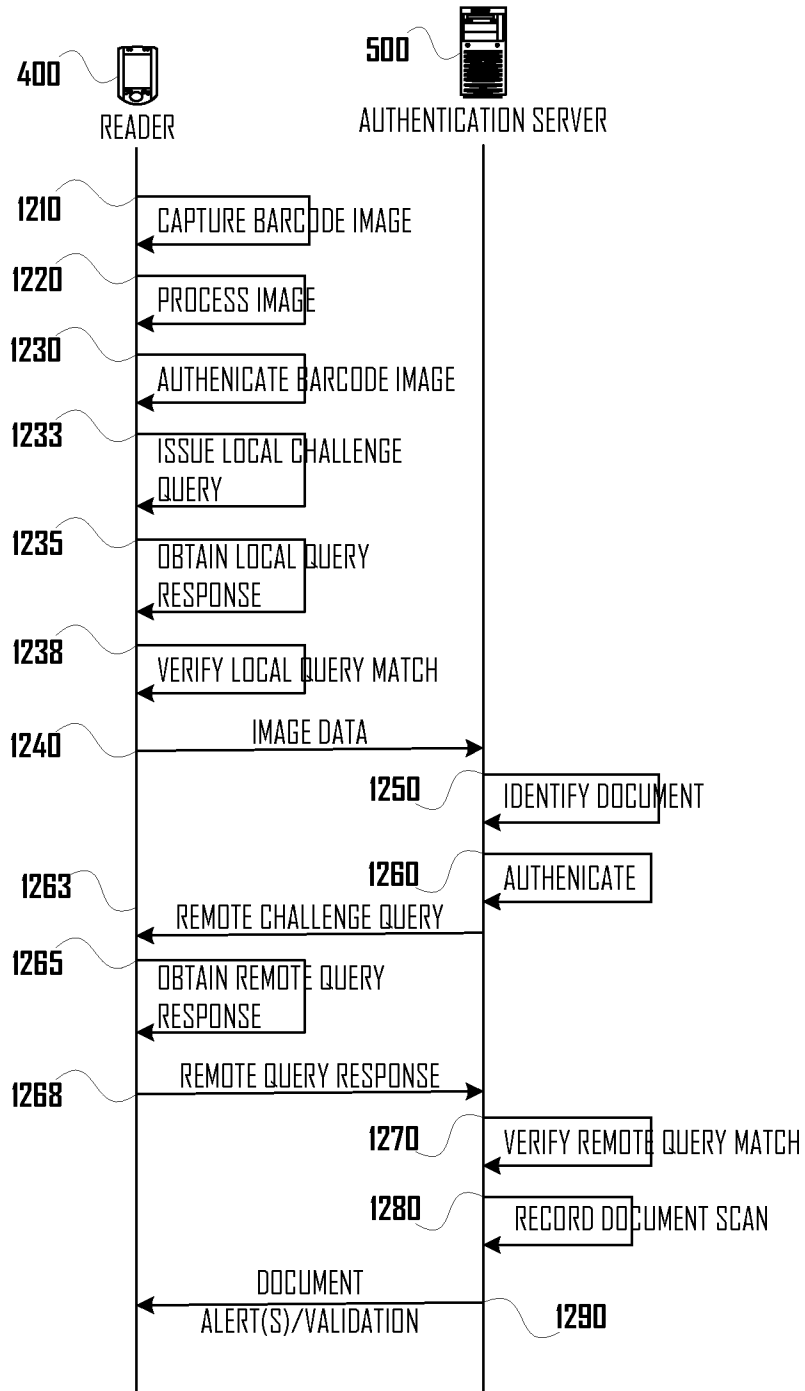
400
READER

500
AUTHENTICATION SERVER

1210
CAPTURE BARCODE IMAGE

1220
PROCESS IMAGE

1230
AUTHENICATE BARCODE IMAGE

1233
ISSUE LOCAL CHALLENGE QUERY

1235
OBTAIN LOCAL QUERY RESPONSE

1238
VERIFY LOCAL QUERY MATCH

1240
IMAGE DATA

1250
IDENTIFY DOCUMENT

1260
AUTHENICATE

1263
REMOTE CHALLENGE QUERY

1265
OBTAIN REMOTE QUERY RESPONSE

1268
REMOTE QUERY RESPONSE

1270
VERIFY REMOTE QUERY MATCH

1280
RECORD DOCUMENT SCAN

DOCUMENT ALERT(S)/VALIDATION
1290